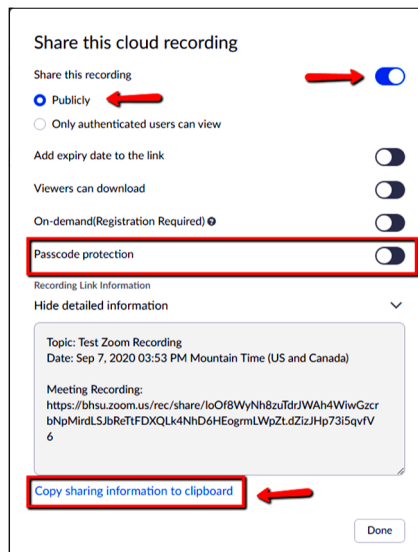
Share this cloud recording

Share this recording

Publicly

Only authenticated users can view

Add expiry date to the link

Viewers can download

On-demand(Registration Required)

Passcode protection

Recording Link Information

Hide detailed information

Topic: Test Zoom Recording
Date: Sep 7, 2020 03:53 PM Mountain Time (US and Canada)

Meeting Recording:
https://bhsu.zoom.us/rec/share/loOf8WyNh8zuTdrJWAh4WiwGzcrbNpMirdLSJbReTtFDXQLk4NhD6HEogrmLWpZt.dZizJHp73i5qvfV6

Copy sharing information to clipboard

Done